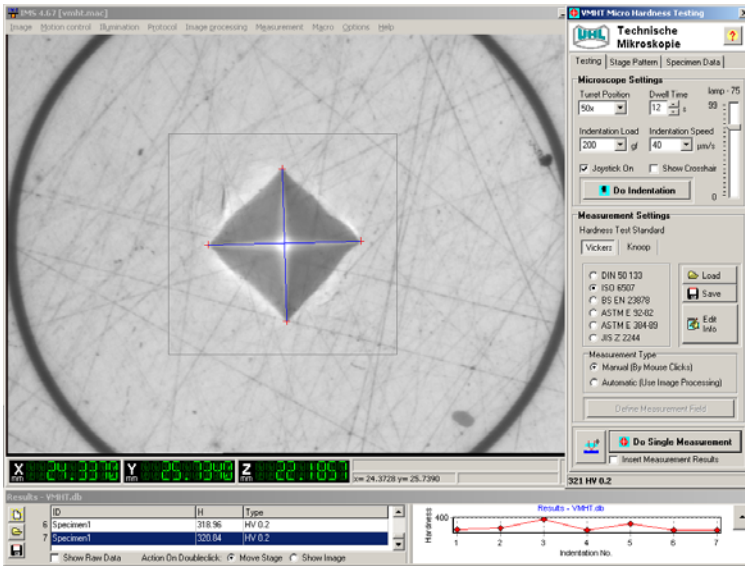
iMS 4.67 [vmht.mac]
Image Motion control Illumination Protocol Image processing Measurement Macro Options Help

X mm 24.3370 Y mm 25.7340 Z mm 22.1051
x= 24.3728 y= 25.7390

VMHT Micro Hardness Testing
Technische Mikroskopie
?
Testing Stage Pattern Specimen Data
Microscope Settings
Turret Position
50x
Dwell Time
12 s
lamp - 75
99
Indentation Load
200 gf
Indentation Speed
40 µm/s
Joystick On
Show Crosshair
Do Indentation
0
Measurement Settings
Hardness Test Standard
Vickers Knoop
DIN 50 133
ISO 6507
BS EN 23878
ASTM E 92-82
ASTM E 384-89
JIS Z 2244
Load
Save
Edit Info
Measurement Type
Manual (By Mouse Clicks)
Automatic (Use Image Processing)
Define Measurement Field
Do Single Measurement
Insert Measurement Results
321 HV 0.2

Results - VMHT.db

| | ID | H | Type |
|---|---|---|---|
| 6 | Specimen1 | 318.96 | HV 0.2 |
| 7 | Specimen1 | 320.84 | HV 0.2 |

Show Raw Data Action On Doubleclick: Move Stage Show Image

Results - VMHT.db
400
Hardness
1 2 3 4 5 6 7
Indentation No.